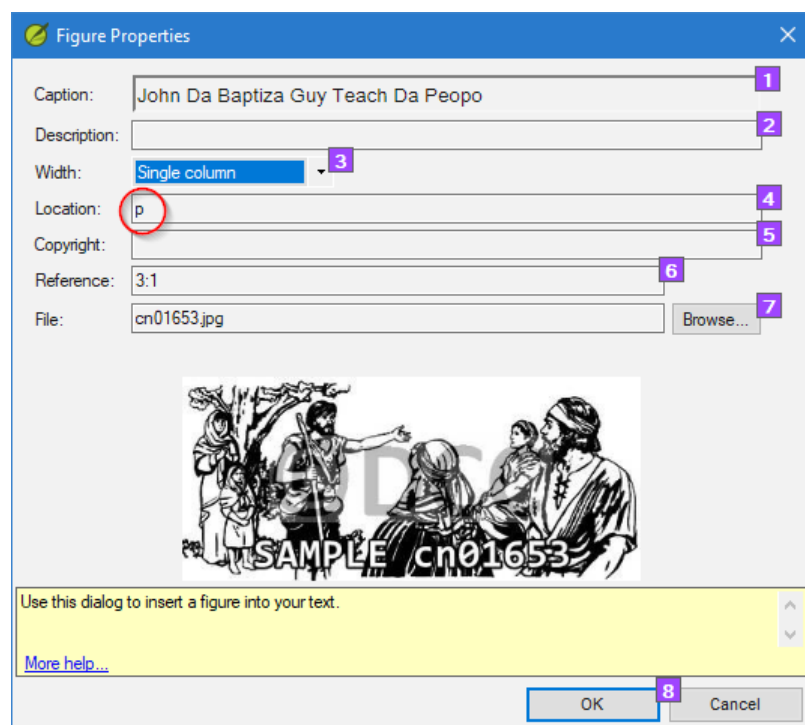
Figure Properties

Caption: John Da Baptiza Guy Teach Da Peopo 1

Description: 2

Width: Single column 3

Location: p 4

Copyright: 5

Reference: 3:1 6

File: cn01653.jpg Browse... 7

SAMPLE cn01653

Use this dialog to insert a figure into your text.

More help...

OK 8 Cancel